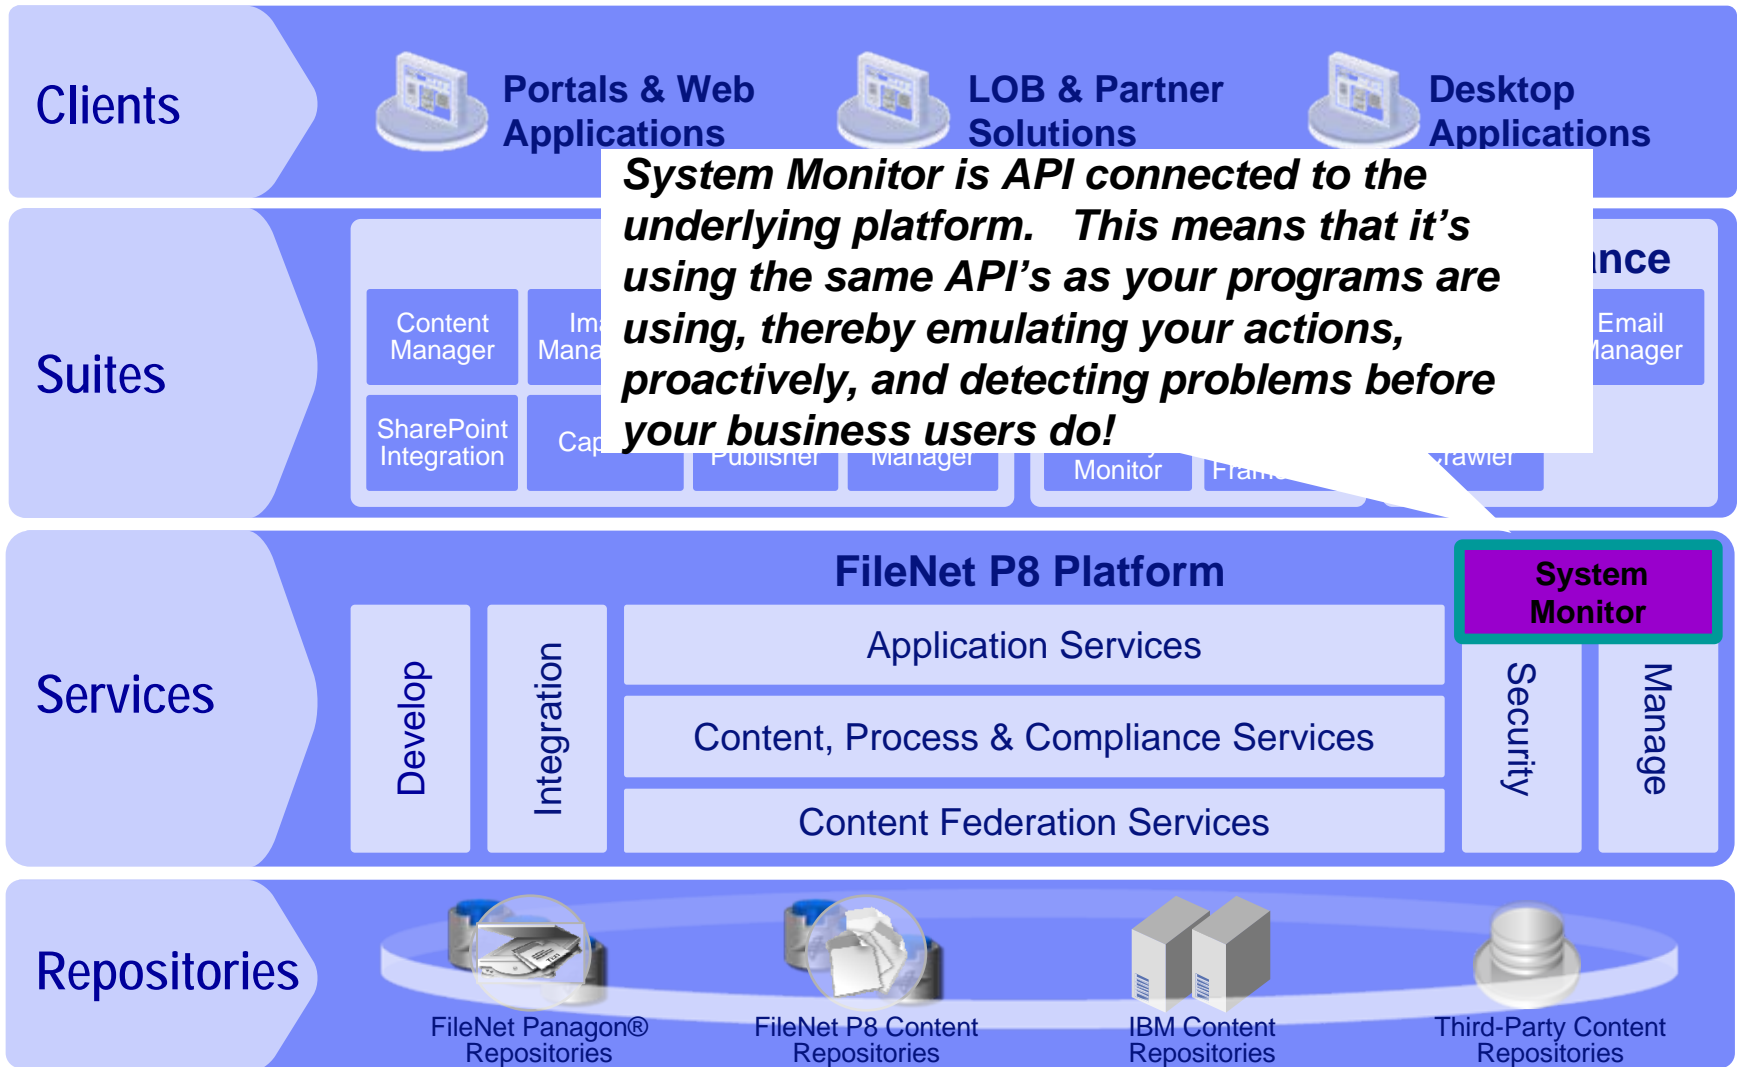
Clients

Portals & Web Applications

LOB & Partner Solutions

Desktop Applications

System Monitor is API connected to the underlying platform. This means that it's using the same API's as your programs are using, thereby emulating your actions, proactively, and detecting problems before your business users do!

Suites

Content Manager

Ima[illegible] Mana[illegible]

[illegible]nce

Email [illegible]anager

SharePoint Integration

Cap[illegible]

Publisher

Manager

Monitor

Fram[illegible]

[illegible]rawler

Services

FileNet P8 Platform

System Monitor

Develop

Integration

Application Services

Content, Process & Compliance Services

Content Federation Services

Security

Manage

Repositories

FileNet Panagon® Repositories

FileNet P8 Content Repositories

IBM Content Repositories

Third-Party Content Repositories